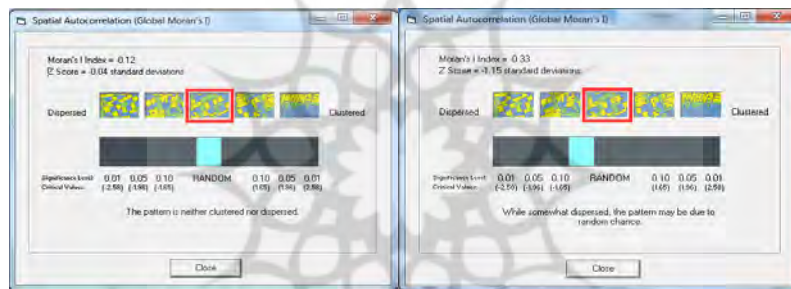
Spatial Autocorrelation (Global Moran's I)

Moran's I Index = 0.12
Z Score = -0.04 standard deviations

Dispersed Clustered

Significance Level: 0.01 0.05 0.10 RANDOM 0.10 0.05 0.01
Critical Values: (-2.58) (-1.96) (-1.65) (1.65) (1.96) (2.58)

The pattern is neither clustered nor dispersed.

Close

Spatial Autocorrelation (Global Moran's I)

Moran's I Index = 0.33
Z Score = -1.15 standard deviations

Dispersed Clustered

Significance Level: 0.01 0.05 0.10 RANDOM 0.10 0.05 0.01
Critical Values: (-2.58) (-1.96) (-1.65) (1.65) (1.96) (2.58)

While somewhat dispersed, the pattern may be due to random chance.

Close